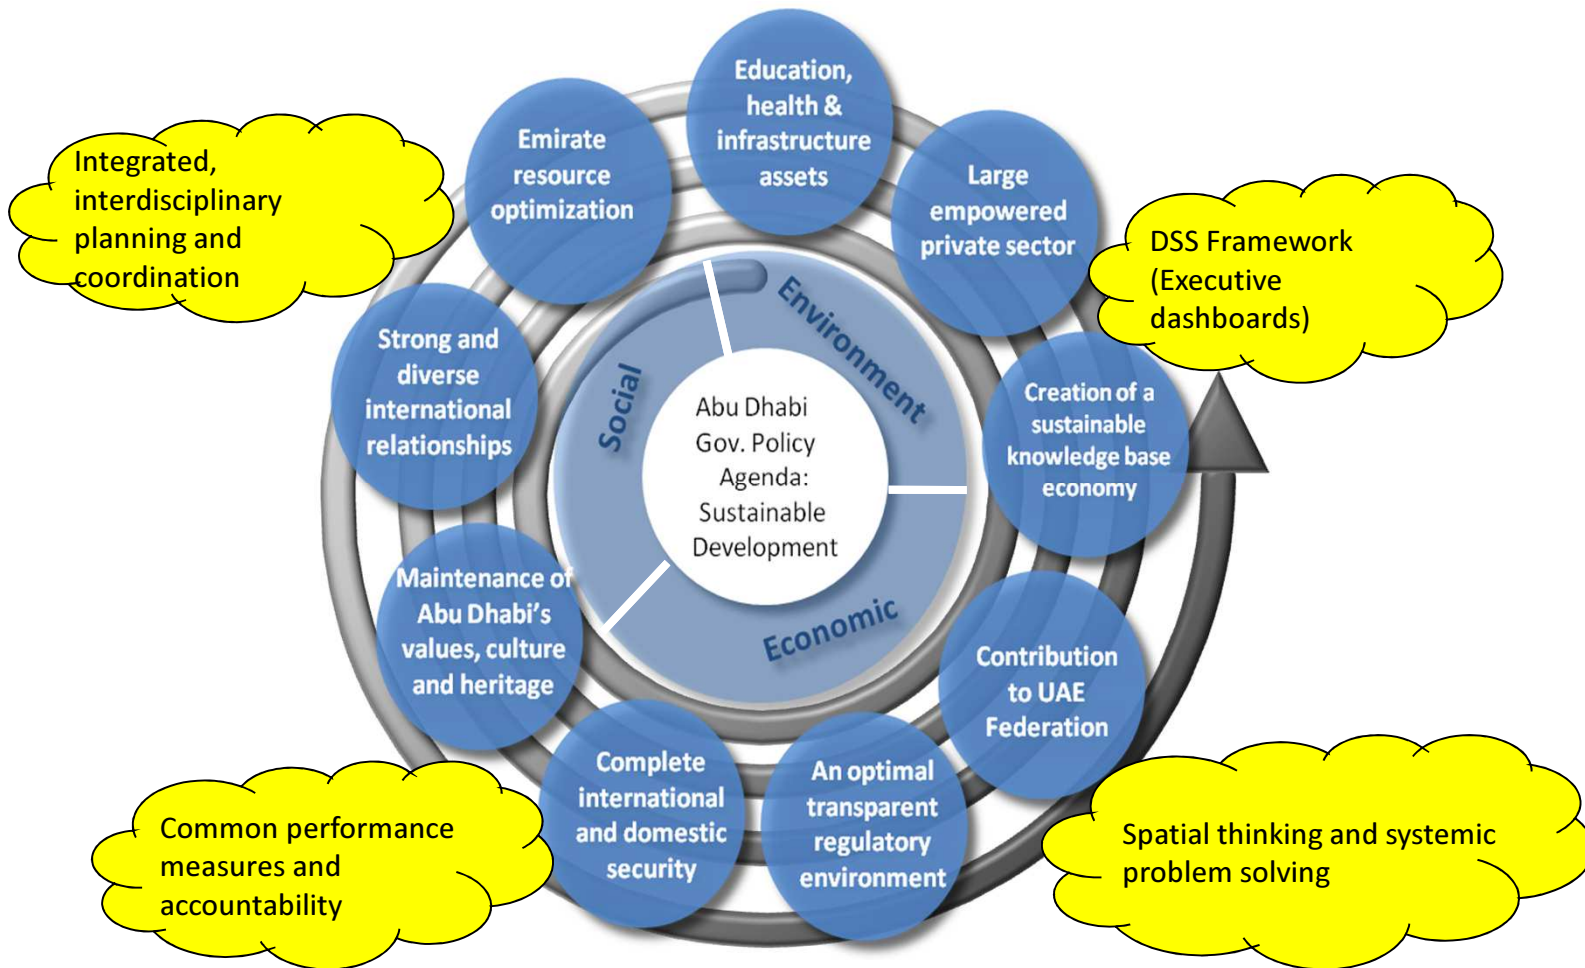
Integrated, interdisciplinary planning and coordination

Emirate resource optimization

Education, health & infrastructure assets

Large empowered private sector

DSS Framework (Executive dashboards)

Strong and diverse international relationships

Social

Environment

Abu Dhabi Gov. Policy Agenda: Sustainable Development

Economic

Creation of a sustainable knowledge base economy

Maintenance of Abu Dhabi's values, culture and heritage

Contribution to UAE Federation

Complete international and domestic security

An optimal transparent regulatory environment

Common performance measures and accountability

Spatial thinking and systemic problem solving